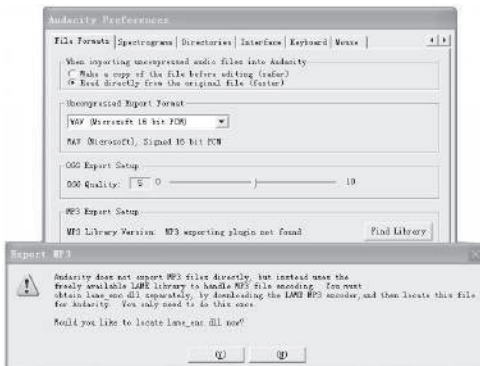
Audacity Preferences

File Formats | Spectrograms | Directories | Interface | Keyboard | Mouse

When importing uncompressed audio files into Audacity
○ Make a copy of the file before editing (safer)
◉ Read directly from the original file (faster)

Uncompressed Export Format
WAV (Microsoft 16 bit PCM)
WAV (Microsoft), Signed 16 bit PCM

OGG Export Setup
OGG Quality: 5 0 10

MP3 Export Setup
MP3 Library Version: MP3 exporting plugin not found
Find Library

Export MP3

Audacity does not export MP3 files directly, but instead uses the freely available LAME library to handle MP3 file encoding. You must obtain lame_enc.dll separately, by downloading the LAME MP3 encoder, and then locate this file for Audacity. You only need to do this once.

Would you like to locate lame_enc.dll now?

(Y) (N)